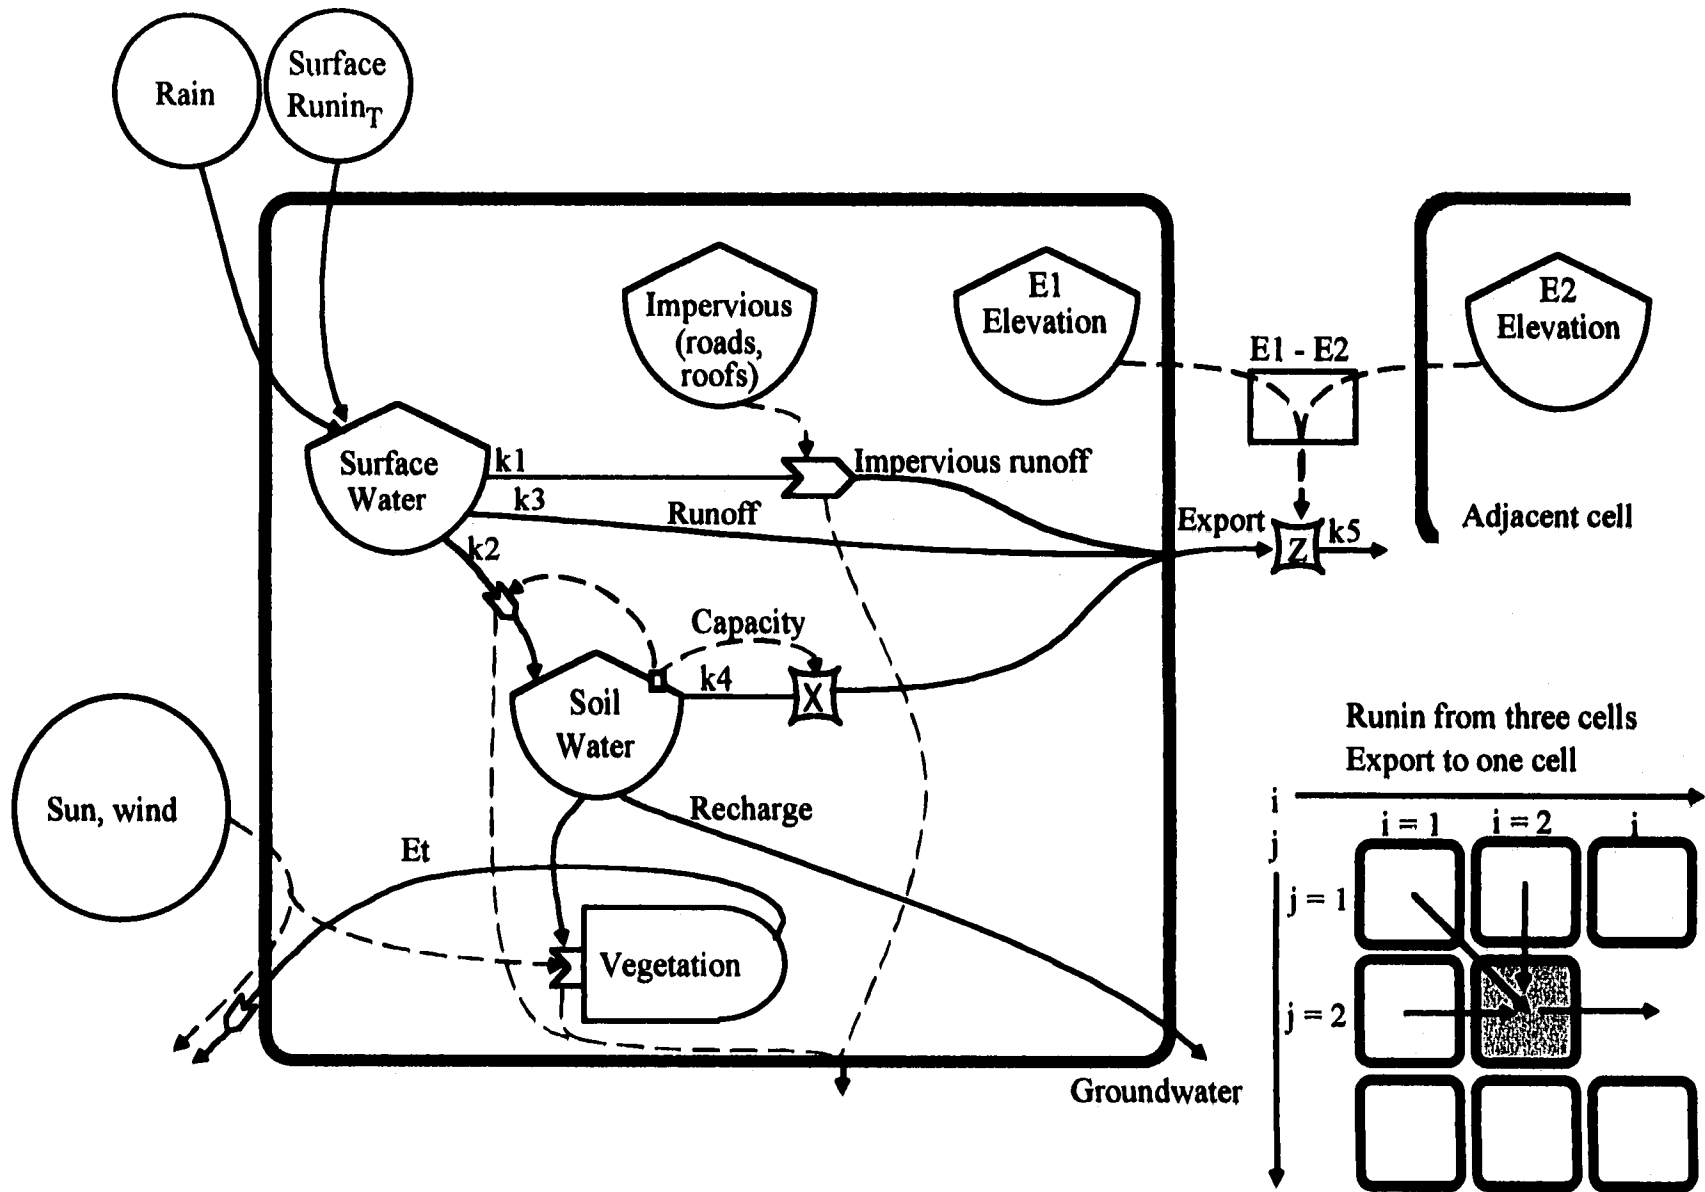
Rain

Surface Runin$_T$

Impervious (roads, roofs)

E1 Elevation

E2 Elevation

E1 - E2

Surface Water

k1

Impervious runoff

k3

Runoff

Export

Z

k5

Adjacent cell

k2

Capacity

k4

X

Soil Water

Runin from three cells
Export to one cell

Sun, wind

Recharge

Et

Vegetation

Groundwater

i

j

i = 1

i = 2

i

j = 1

j = 2